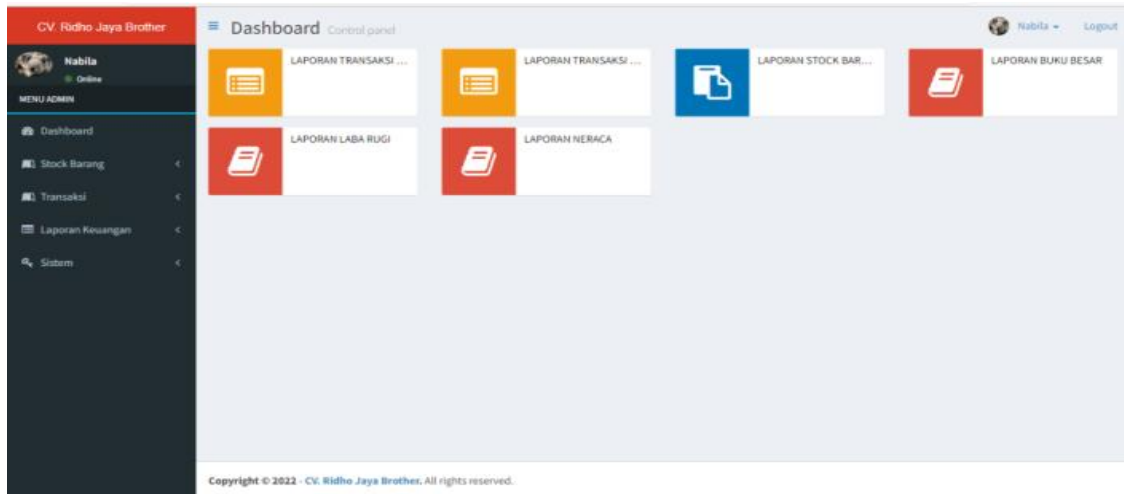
CV. Ridho Jaya Brother

Nabila
Online

MENU ADMIN

Dashboard
Stock Barang
Transaksi
Laporan Keuangan
Sistem

Dashboard Control panel

Nabila
Logout

LAPORAN TRANSAKSI ...

LAPORAN TRANSAKSI ...

LAPORAN STOCK BAR...

LAPORAN BUKU BESAR

LAPORAN LABA RUGI

LAPORAN NERACA

Copyright © 2022 - CV. Ridho Jaya Brother. All rights reserved.